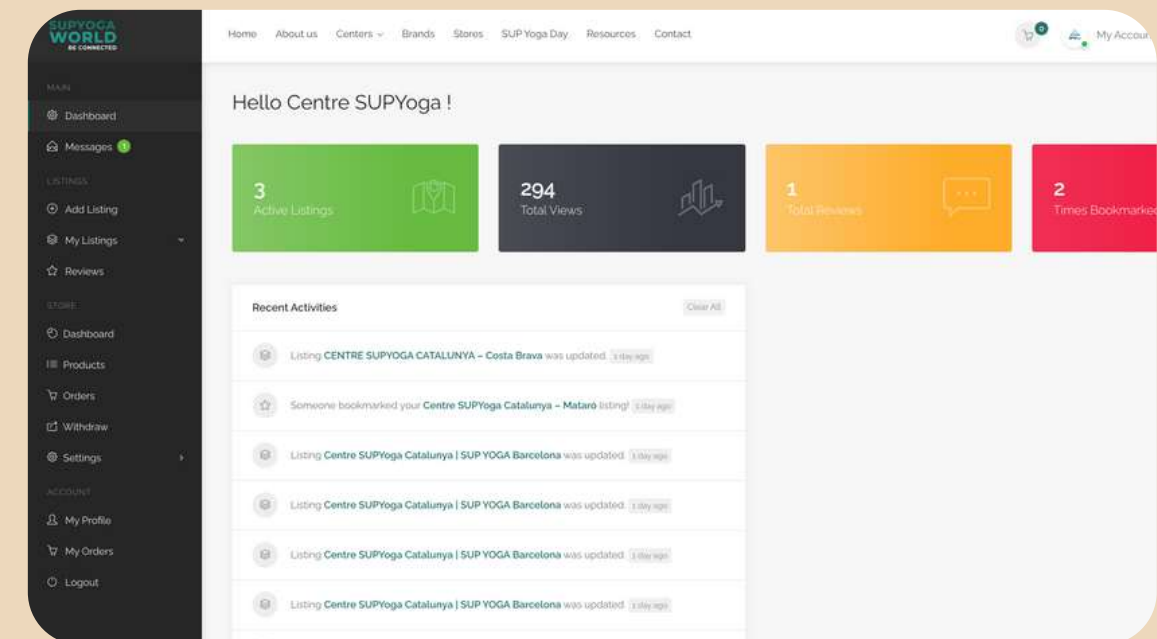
SUPYOGA WORLD
BE CONNECTED

MAIN
Dashboard
Messages 1
LISTINGS
Add Listing
My Listings
Reviews
STORE
Dashboard
Products
Orders
Withdraw
Settings
ACCOUNT
My Profile
My Orders
Logout

Home About us Centers Brands Stores SUP Yoga Day Resources Contact
0 My Accou

Hello Centre SUPYoga !

3
Active Listings

294
Total Views

1
Total Reviews

2
Times Bookmarke

Recent Activities
Clear All

Listing CENTRE SUPYOGA CATALUNYA – Costa Brava was updated 1 day ago

Someone bookmarked your Centre SUPYoga Catalunya – Mataró listing! 1 day ago

Listing Centre SUPYoga Catalunya | SUP YOGA Barcelona was updated 1 day ago

Listing Centre SUPYoga Catalunya | SUP YOGA Barcelona was updated 1 day ago

Listing Centre SUPYoga Catalunya | SUP YOGA Barcelona was updated 1 day ago

Listing Centre SUPYoga Catalunya | SUP YOGA Barcelona was updated 1 day ago